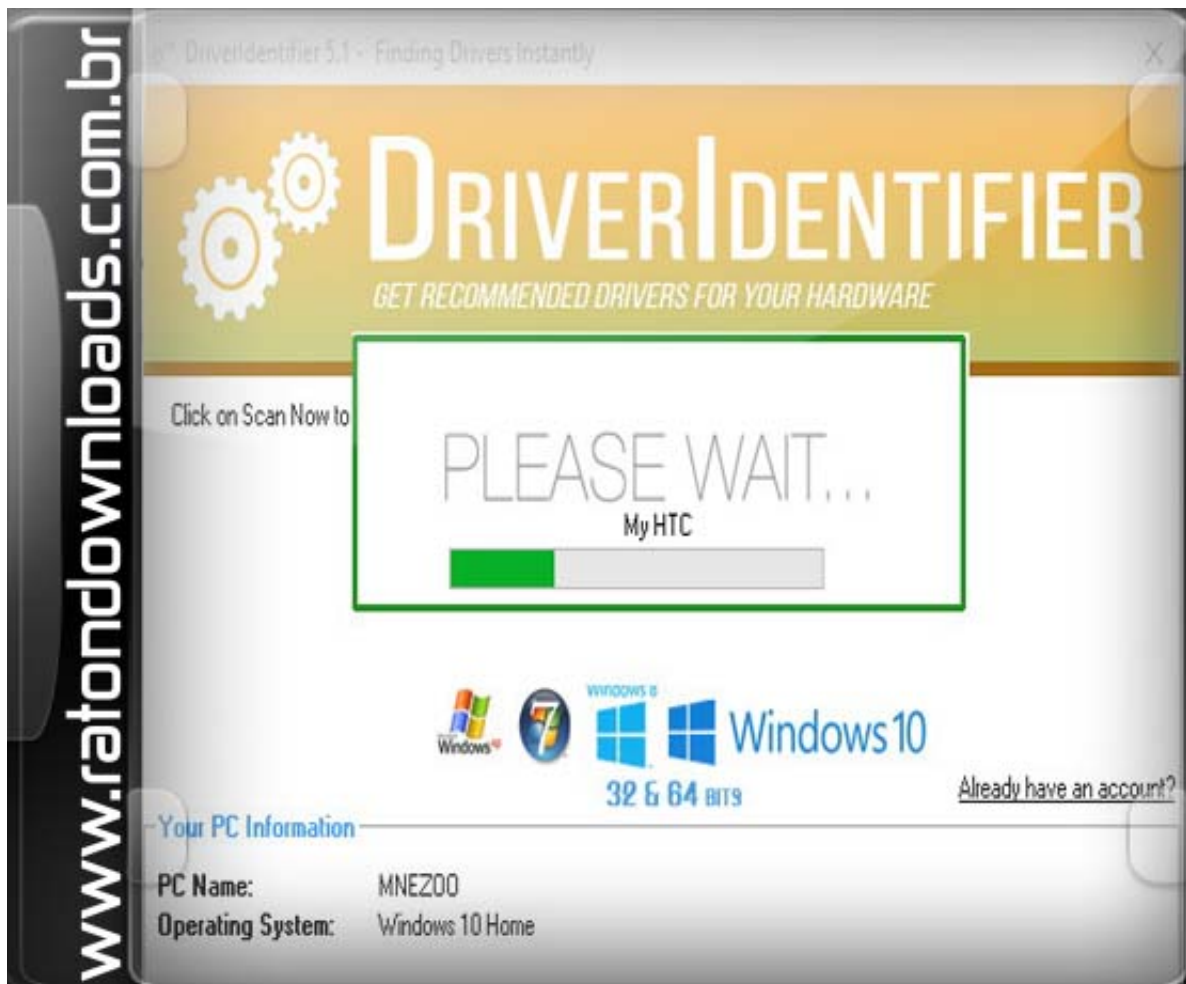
www.ratondownloads.com.br

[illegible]® DriverIdentifier 5.1 - Finding Drivers Instantly

X

DRIVERIDENTIFIER

GET RECOMMENDED DRIVERS FOR YOUR HARDWARE

Click on Scan Now to

PLEASE WAIT...

My HTC

Windows XP

WINDOWS 8

Windows 10

32 & 64 BITS

Already have an account?

Your PC Information

PC Name: MNEZOO

Operating System: Windows 10 Home